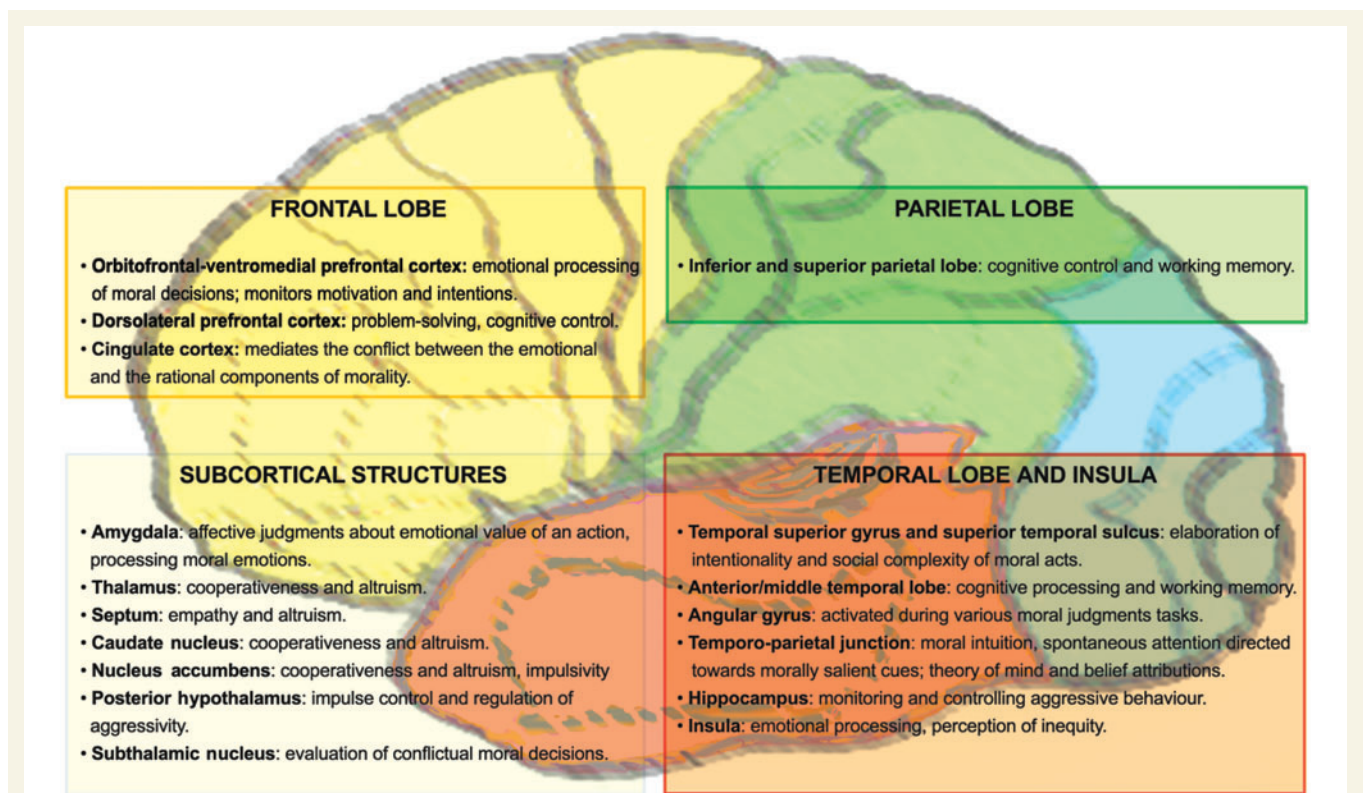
FRONTAL LOBE

• **Orbitofrontal-ventromedial prefrontal cortex:** emotional processing of moral decisions; monitors motivation and intentions.
• **Dorsolateral prefrontal cortex:** problem-solving, cognitive control.
• **Cingulate cortex:** mediates the conflict between the emotional and the rational components of morality.

PARIETAL LOBE

• **Inferior and superior parietal lobe**: cognitive control and working memory.

SUBCORTICAL STRUCTURES

• **Amygdala**: affective judgments about emotional value of an action, processing moral emotions.
• **Thalamus**: cooperativeness and altruism.
• **Septum**: empathy and altruism.
• **Caudate nucleus**: cooperativeness and altruism.
• **Nucleus accumbens**: cooperativeness and altruism, impulsivity
• **Posterior hypothalamus**: impulse control and regulation of aggressivity.
• **Subthalamic nucleus**: evaluation of conflictual moral decisions.

TEMPORAL LOBE AND INSULA

• **Temporal superior gyrus and superior temporal sulcus**: elaboration of intentionality and social complexity of moral acts.
• **Anterior/middle temporal lobe**: cognitive processing and working memory.
• **Angular gyrus**: activated during various moral judgments tasks.
• **Temporo-parietal junction**: moral intuition, spontaneous attention directed towards morally salient cues; theory of mind and belief attributions.
• **Hippocampus**: monitoring and controlling aggressive behaviour.
• **Insula**: emotional processing, perception of inequity.